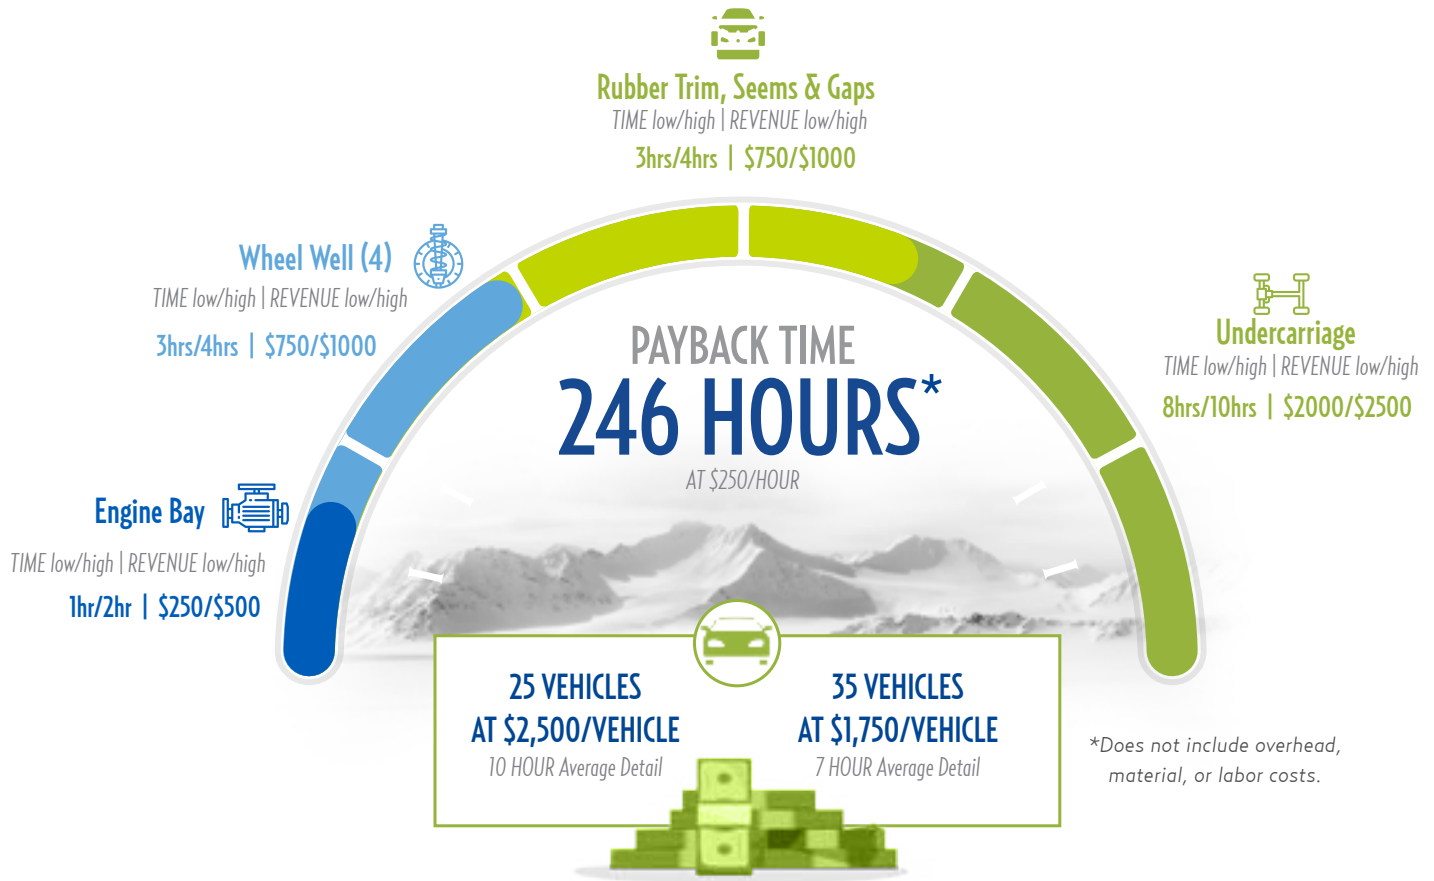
Rubber Trim, Seems & Gaps
TIME low/high | REVENUE low/high
3hrs/4hrs | $750/$1000

Wheel Well (4)
TIME low/high | REVENUE low/high
3hrs/4hrs | $750/$1000

Undercarriage
TIME low/high | REVENUE low/high
8hrs/10hrs | $2000/$2500

PAYBACK TIME
246 HOURS*
AT $250/HOUR

Engine Bay
TIME low/high | REVENUE low/high
1hr/2hr | $250/$500

25 VEHICLES
AT $2,500/VEHICLE
10 HOUR Average Detail

35 VEHICLES
AT $1,750/VEHICLE
7 HOUR Average Detail

*Does not include overhead, material, or labor costs.